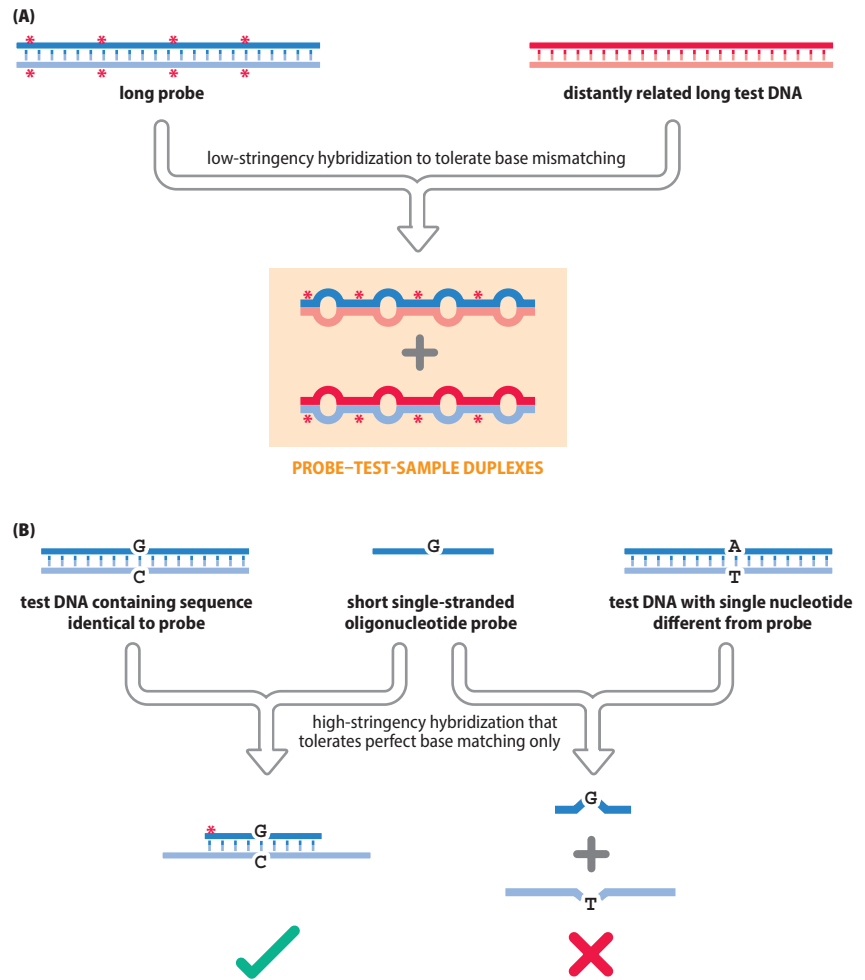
(A)

long probe

distantly related long test DNA

low-stringency hybridization to tolerate base mismatching

PROBE–TEST-SAMPLE DUPLEXES

(B)

G
C
test DNA containing sequence identical to probe

G
short single-stranded oligonucleotide probe

A
T
test DNA with single nucleotide different from probe

high-stringency hybridization that tolerates perfect base matching only

G
C

G

T